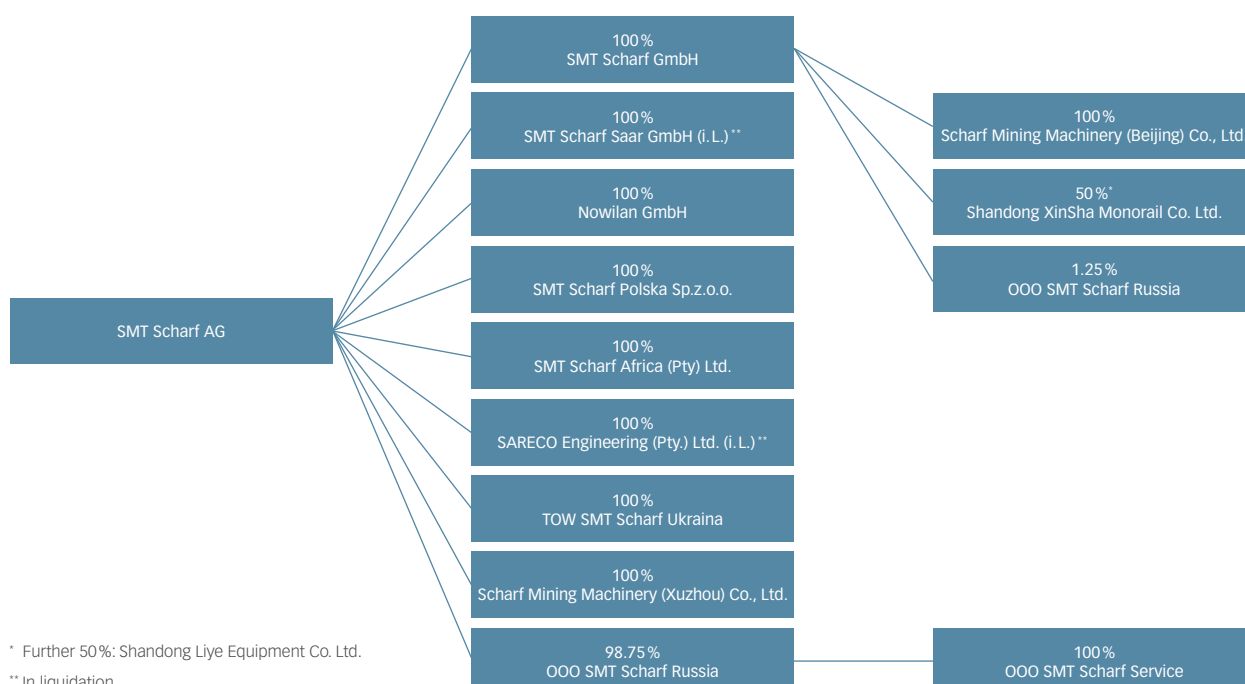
SMT Scharf AG

100 %
SMT Scharf GmbH

100 %
SMT Scharf Saar GmbH (i. L.) **

100 %
Nowilan GmbH

100 %
SMT Scharf Polska Sp.z.o.o.

100 %
SMT Scharf Africa (Pty) Ltd.

100 %
SARECO Engineering (Pty.) Ltd. (i. L.) **

100 %
TOW SMT Scharf Ukraina

100 %
Scharf Mining Machinery (Xuzhou) Co., Ltd.

98.75 %
OOO SMT Scharf Russia

100 %
Scharf Mining Machinery (Beijing) Co., Ltd

50 %*
Shandong XinSha Monorail Co. Ltd.

1.25 %
OOO SMT Scharf Russia

100 %
OOO SMT Scharf Service

* Further 50 %: Shandong Liye Equipment Co. Ltd.

** In liquidation